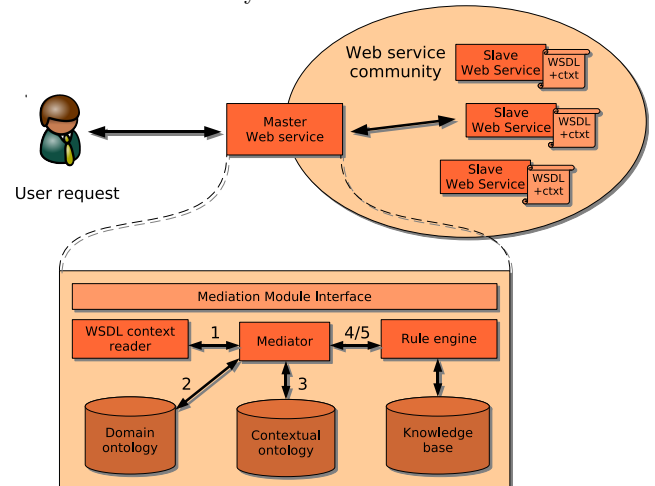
Web service community

Slave Web Service

WSDL +ctxt

Slave Web Service

WSDL +ctxt

Slave Web Service

WSDL +ctxt

Master Web service

User request

Mediation Module Interface

WSDL context reader

1

Mediator

4/5

Rule engine

2

3

Domain ontology

Contextual ontology

Knowledge base